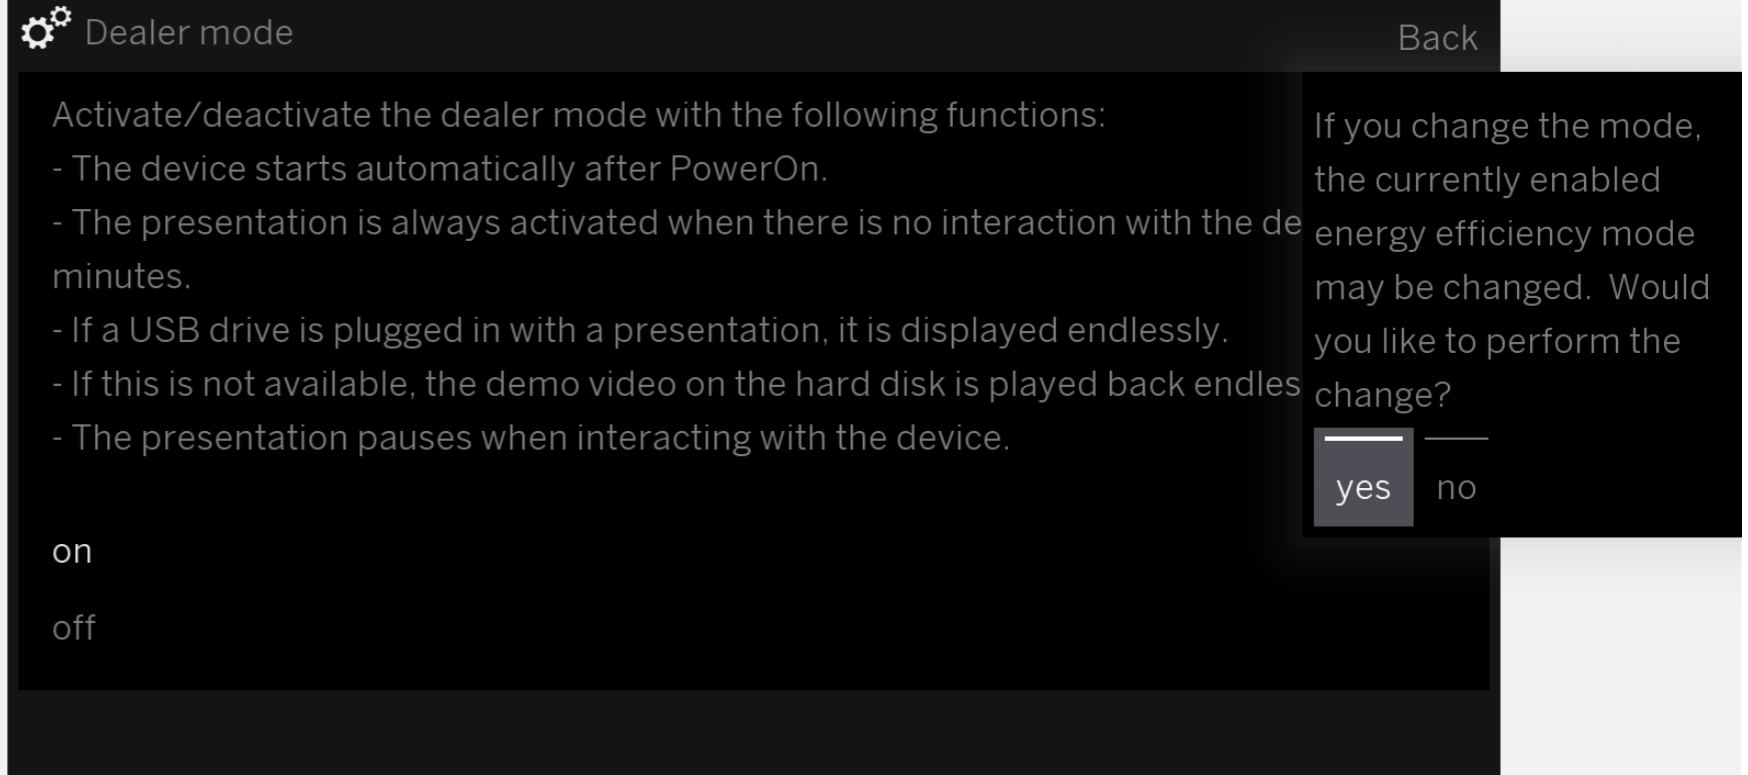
Dealer mode

Back

Activate/deactivate the dealer mode with the following functions:
- The device starts automatically after PowerOn.
- The presentation is always activated when there is no interaction with the de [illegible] minutes.
- If a USB drive is plugged in with a presentation, it is displayed endlessly.
- If this is not available, the demo video on the hard disk is played back endles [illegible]
- The presentation pauses when interacting with the device.

on

off

If you change the mode, the currently enabled energy efficiency mode may be changed. Would you like to perform the change?

yes

no